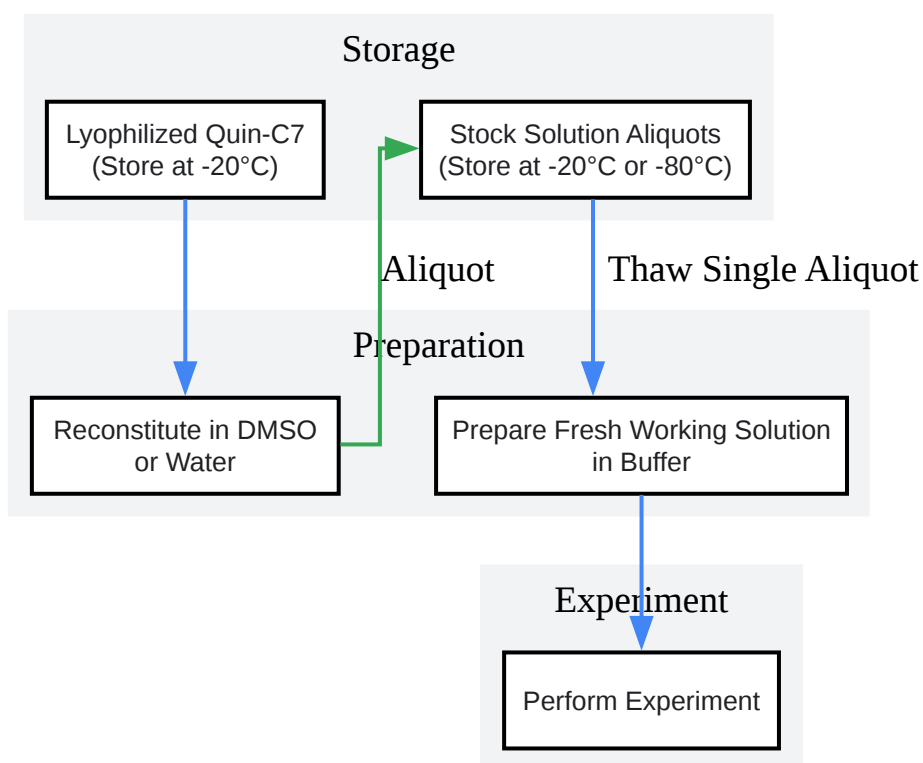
Storage

Lyophilized Quin-C7
(Store at -20°C)

Stock Solution Aliquots
(Store at -20°C or -80°C)

Aliquot

Thaw Single Aliquot

Preparation

Reconstitute in DMSO
or Water

Prepare Fresh Working Solution
in Buffer

Experiment

Perform Experiment